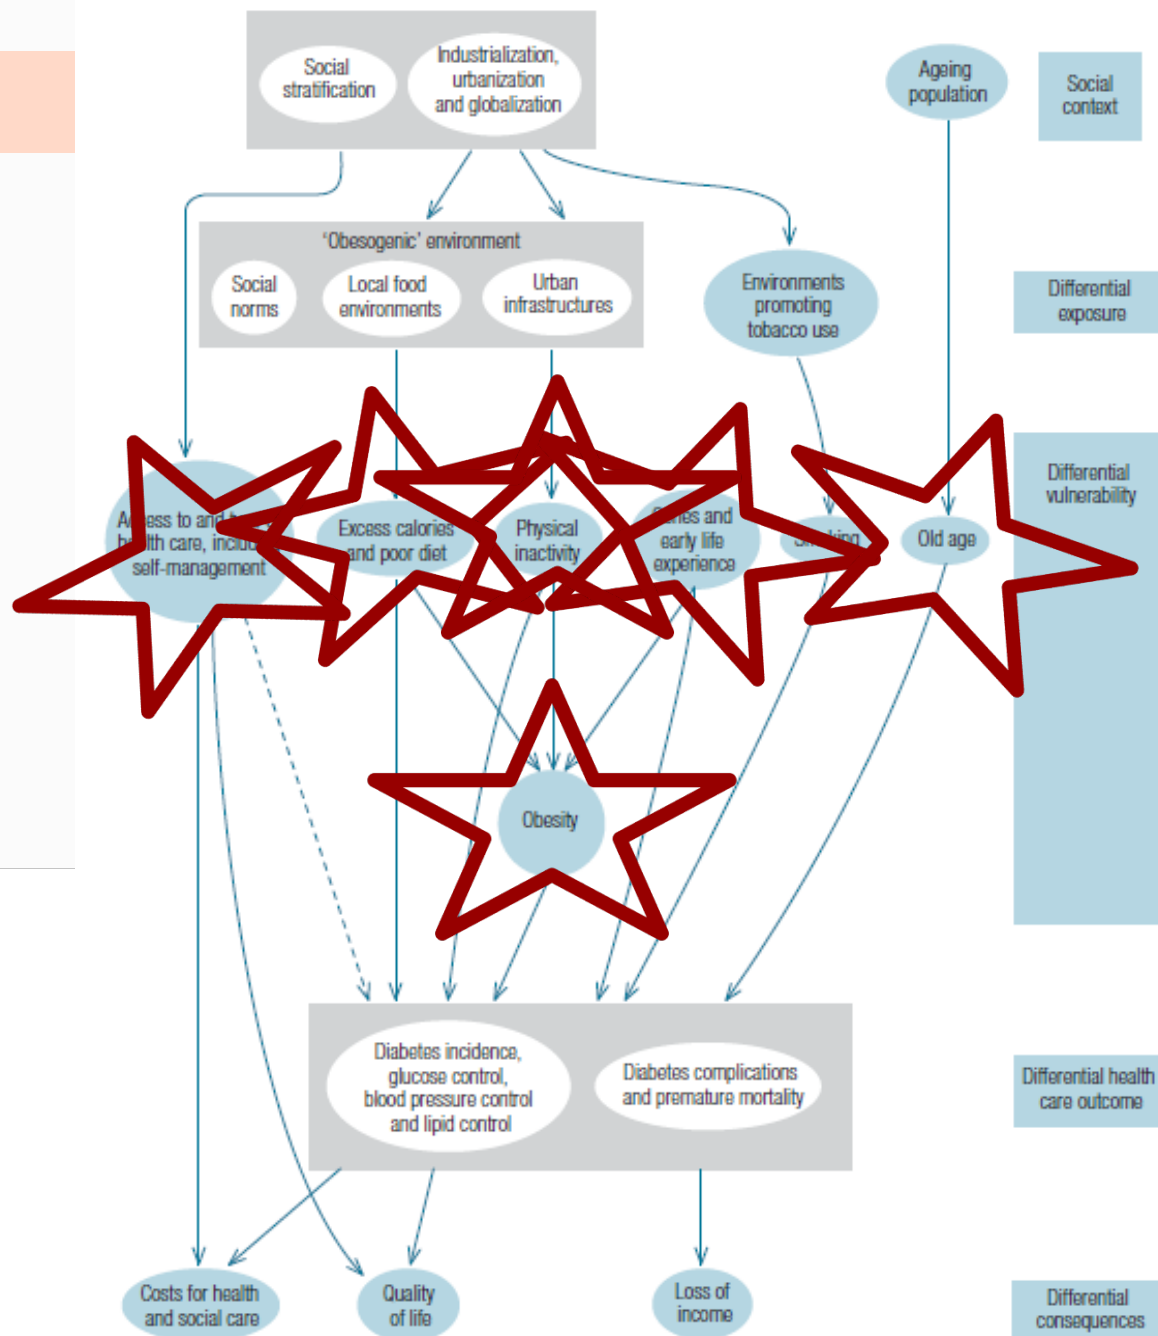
Social stratification

Industrialization, urbanization and globalization

Ageing population

Social context

'Obesogenic' environment

Social norms

Local food environments

Urban infrastructures

Environments promoting tobacco use

Differential exposure

Differential vulnerability

A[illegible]ess to and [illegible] h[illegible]lth care, inclu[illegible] self-management

Excess calories and poor diet

Physical inactivity

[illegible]es and early life experience

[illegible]king

Old age

Obesity

Diabetes incidence, glucose control, blood pressure control and lipid control

Diabetes complications and premature mortality

Differential health care outcome

Costs for health and social care

Quality of life

Loss of income

Differential consequences